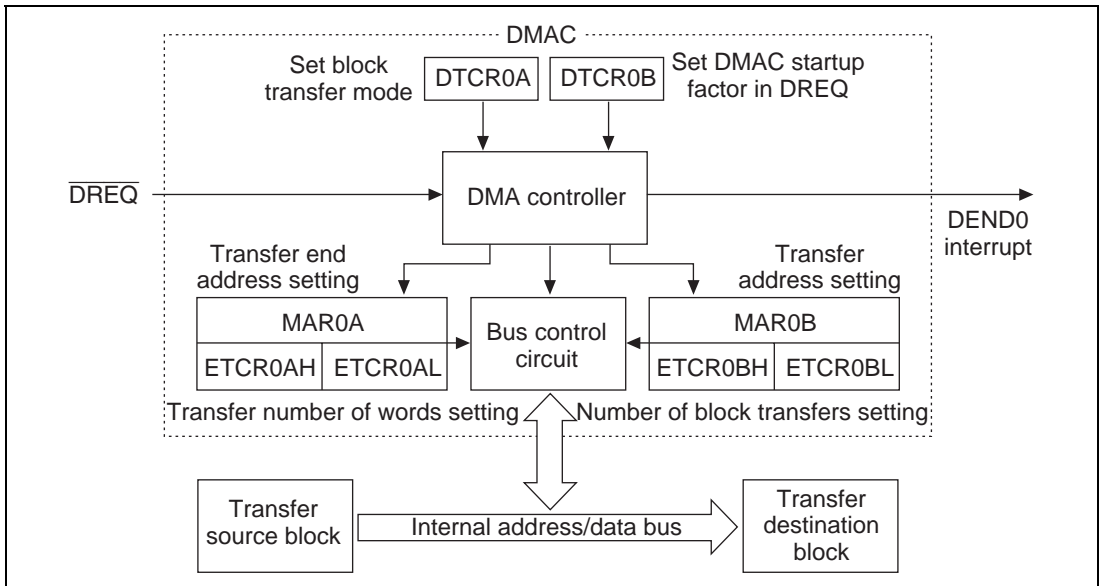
DMAC

Set block transfer mode

DTCR0A

DTCR0B

Set DMAC startup factor in DREQ

$\overline{\text{DREQ}}$

DMA controller

DEND0 interrupt

Transfer end address setting

Transfer address setting

MAR0A

ETCR0AH

ETCR0AL

Bus control circuit

MAR0B

ETCR0BH

ETCR0BL

Transfer number of words setting

Number of block transfers setting

Transfer source block

Internal address/data bus

Transfer destination block